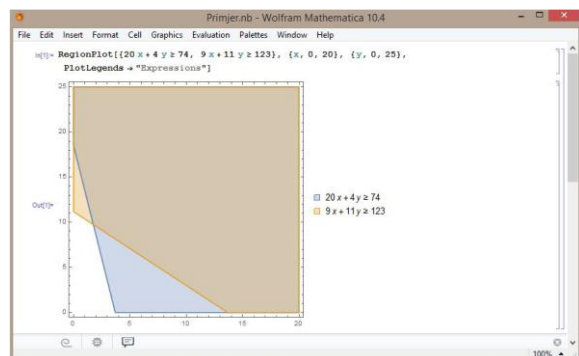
Primjer.nb - Wolfram Mathematica 10.4

File Edit Insert Format Cell Graphics Evaluation Palettes Window Help

In[1]:= RegionPlot[{20 x + 4 y ≥ 74, 9 x + 11 y ≥ 123}, {x, 0, 20}, {y, 0, 25}, PlotLegends → "Expressions"]

Out[1]=

25
20
15
10
5
0
0 5 10 15 20

$20x+4y\geq 74$
$9x+11y\geq 123$

100%